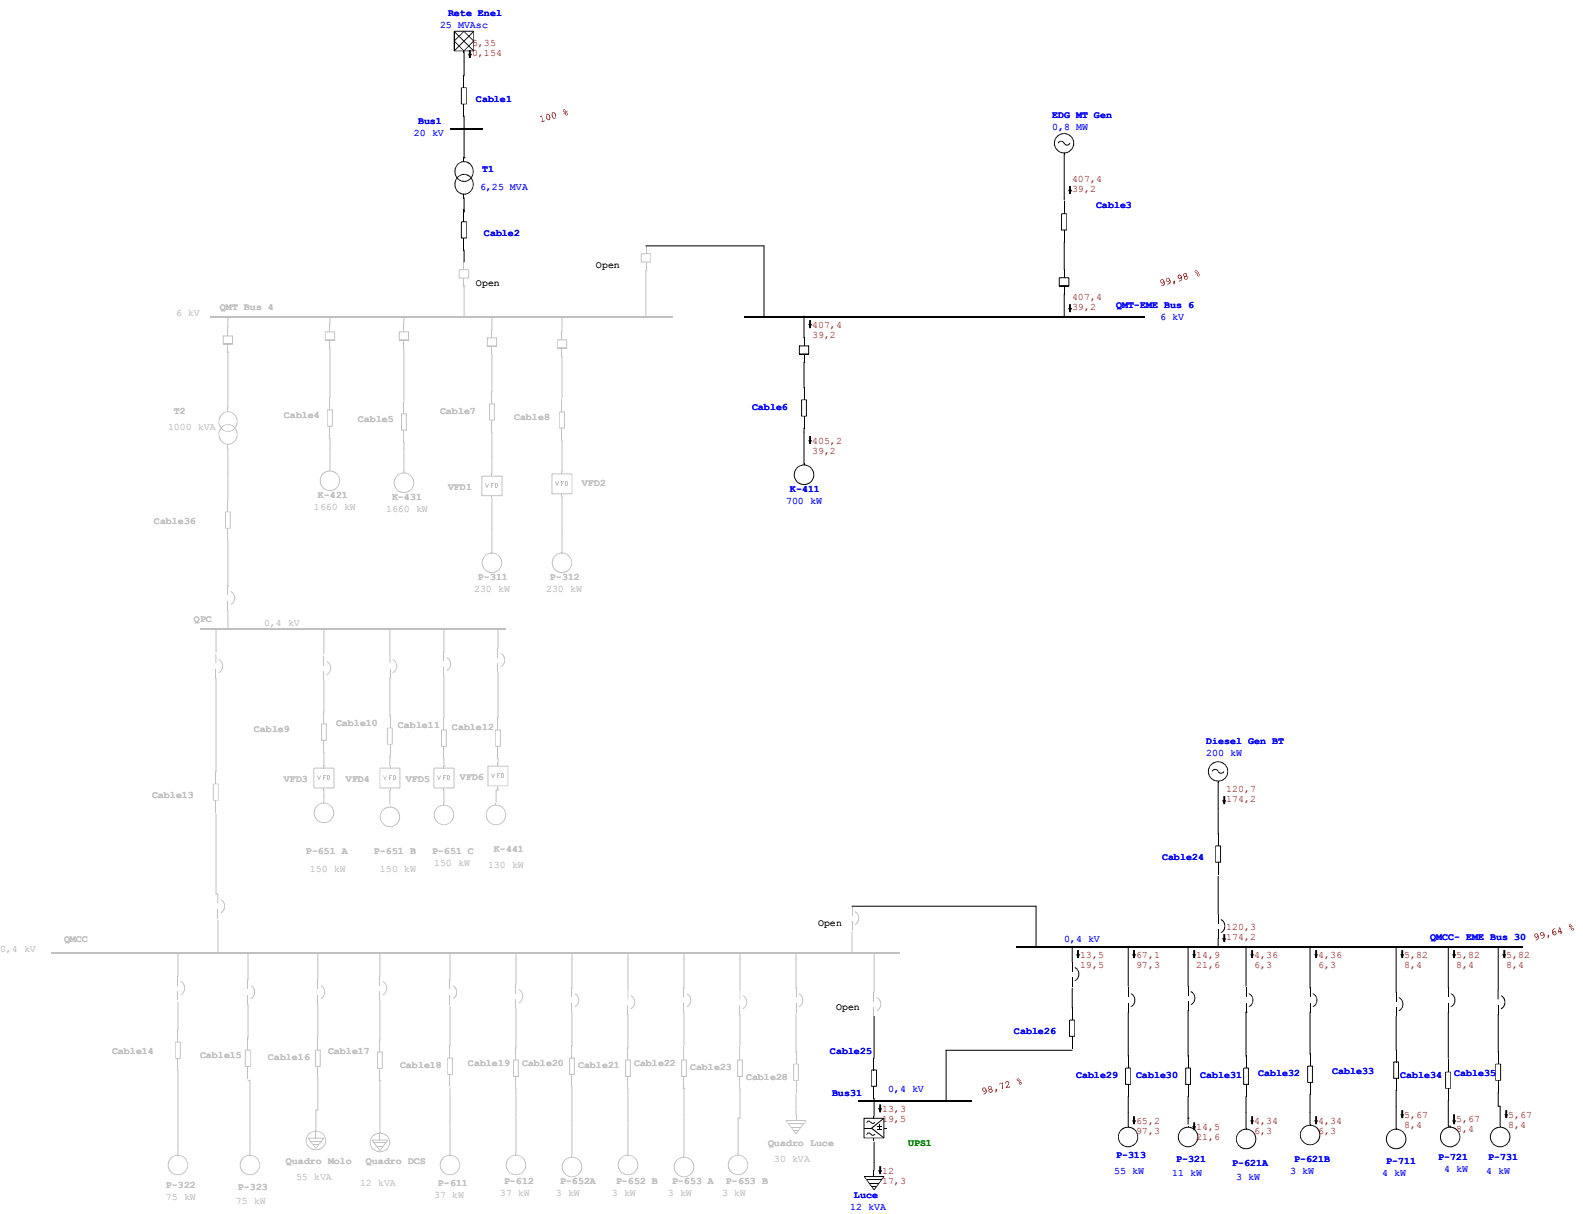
Rete Enel
25 MVAsc
5,35
0,154
Cable1
100 %
Bus1
20 kV
T1
6,25 MVA
Cable2
Open
Open
EDG MT Gen
0,8 MW
407,4
39,2
Cable3
99,98 %
407,4
39,2
QMT-EME Bus 6
6 kV
6 kV
QMT Bus 4
407,4
39,2
T2
1000 kVA
Cable4
Cable5
Cable7
Cable8
Cable6
405,2
39,2
K-421
1660 kW
K-431
1660 kW
VFD1
VFD
VFD
VFD2
K-411
700 kW
Cable36
P-311
230 kW
P-312
230 kW
QPC
0,4 kV
Cable9
Cable10
Cable11
Cable12
VFD3
VFD
VFD4
VFD
VFD5
VFD
VFD6
VFD
Diesel Gen BT
200 kW
120,7
174,2
Cable13
P-651 A
150 kW
P-651 B
150 kW
P-651 C
150 kW
K-441
130 kW
Cable24
Open
120,3
174,2
0,4 kV
QMCC
0,4 kV
QMCC- EME Bus 30
99,64 %
13,5
19,5
67,1
97,3
14,9
21,6
4,36
6,3
4,36
6,3
5,82
8,4
5,82
8,4
5,82
8,4
Open
Cable26
Cable14
Cable15
Cable16
Cable17
Cable18
Cable19
Cable20
Cable21
Cable22
Cable23
Cable28
Cable25
Bus31
0,4 kV
98,72 %
Cable29
Cable30
Cable31
Cable32
Cable33
Cable34
Cable35
13,3
19,5
UPS1
65,2
97,3
14,5
21,6
4,34
6,3
4,34
6,3
5,67
8,4
5,67
8,4
5,67
8,4
Quadro Luce
30 kVA
Quadro Moto
55 kVA
Quadro DCS
12 kVA
12
17,3
P-322
75 kW
P-323
75 kW
P-611
37 kW
P-612
37 kW
P-652A
3 kW
P-652 B
3 kW
P-653 A
3 kW
P-653 B
3 kW
Luce
12 kVA
P-313
55 kW
P-321
11 kW
P-621A
3 kW
P-621B
3 kW
P-711
4 kW
P-721
4 kW
P-731
4 kW